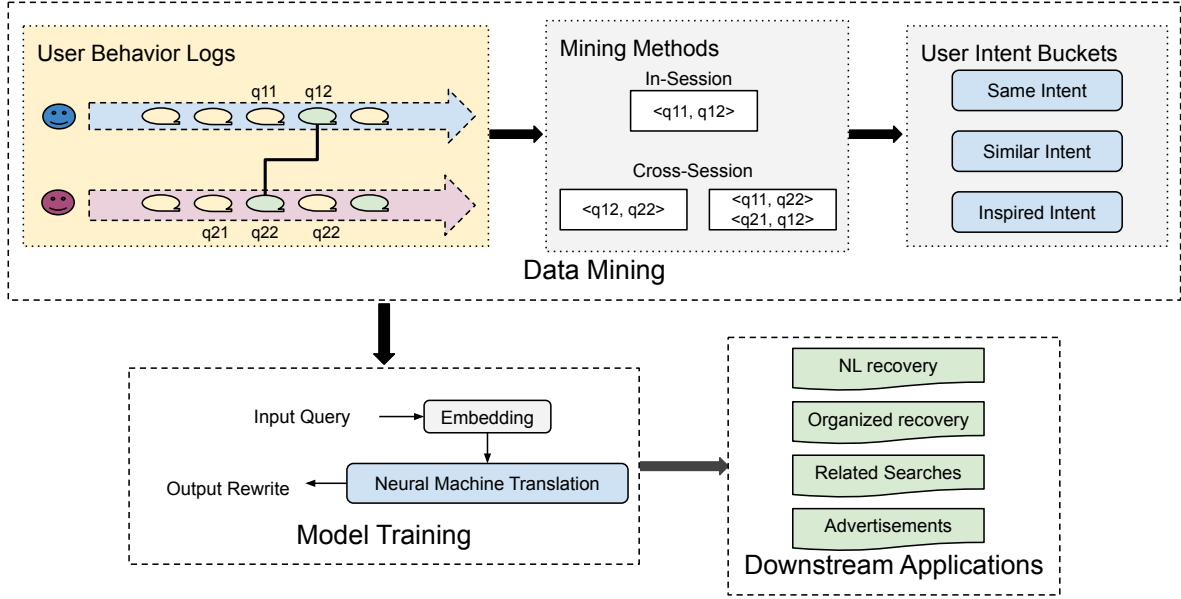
User Behavior Logs

q11 q12

q21 q22 q22

Mining Methods

In-Session

<q11, q12>

Cross-Session

<q12, q22>

<q11, q22>
<q21, q12>

User Intent Buckets

Same Intent

Similar Intent

Inspired Intent

Data Mining

Input Query

Embedding

Output Rewrite

Neural Machine Translation

Model Training

NL recovery

Organized recovery

Related Searches

Advertisements

Downstream Applications